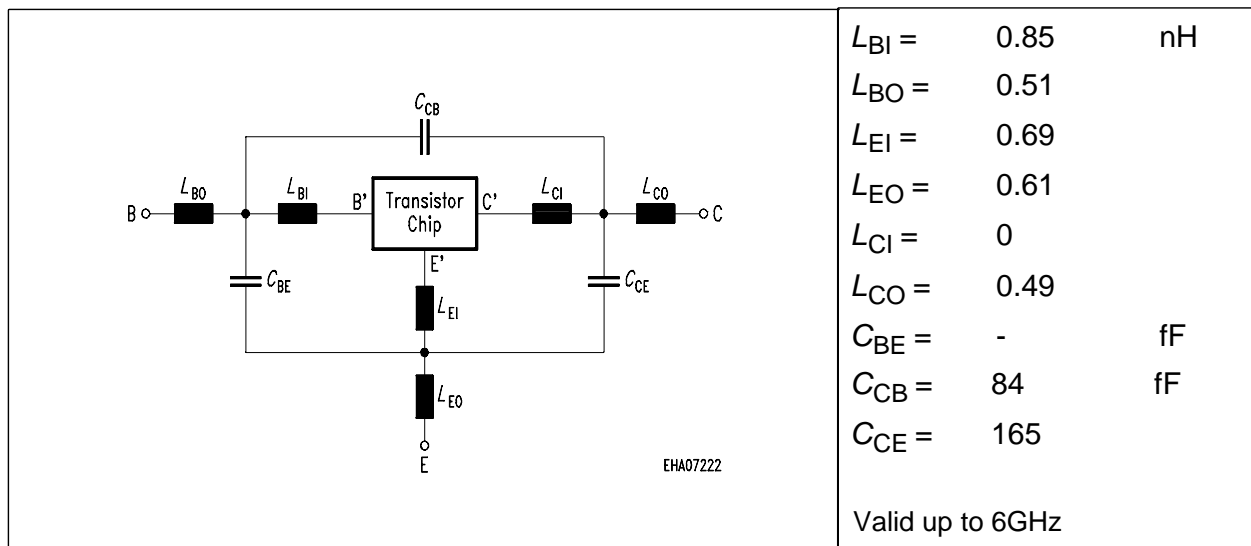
$C_{CB}$

B $L_{BO}$ $L_{BI}$ B' Transistor Chip C' $L_{CI}$ $L_{CO}$ C

E'

$C_{BE}$ $L_{EI}$ $C_{CE}$

$L_{EO}$

E

EHA07222

| | | |
|---|---|---|
| $L_{BI}$ = | 0.85 | nH |
| $L_{BO}$ = | 0.51 | |
| $L_{EI}$ = | 0.69 | |
| $L_{EO}$ = | 0.61 | |
| $L_{CI}$ = | 0 | |
| $L_{CO}$ = | 0.49 | |
| $C_{BE}$ = | - | fF |
| $C_{CB}$ = | 84 | fF |
| $C_{CE}$ = | 165 | |

Valid up to 6GHz